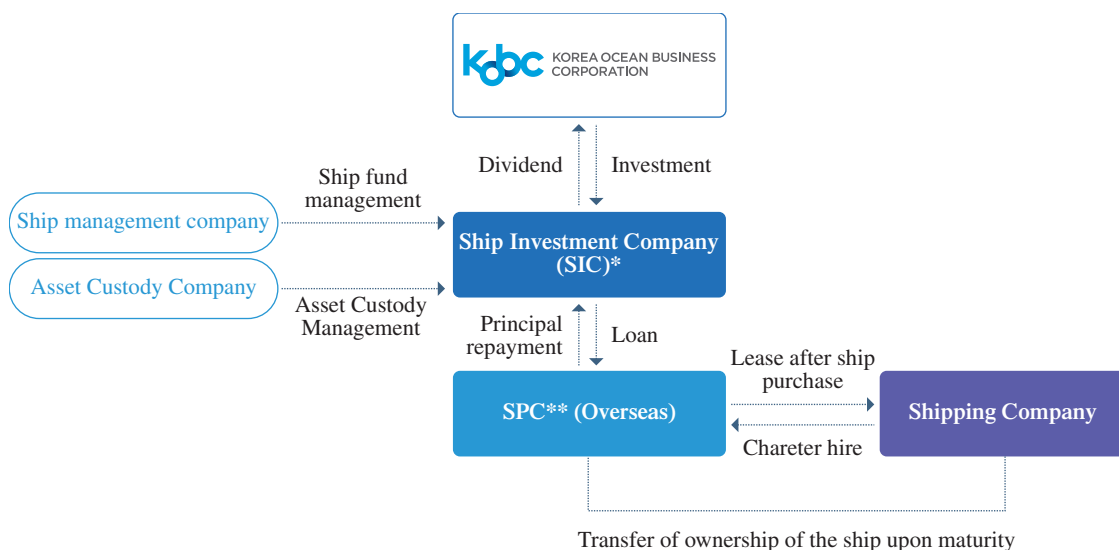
kobc KOREA OCEAN BUSINESS CORPORATION

Dividend

Investment

Ship fund management

Ship management company

Ship Investment Company (SIC)*

Asset Custody Company

Asset Custody Management

Principal repayment

Loan

Lease after ship purchase

SPC** (Overseas)

Shipping Company

Chareter hire

Transfer of ownership of the ship upon maturity